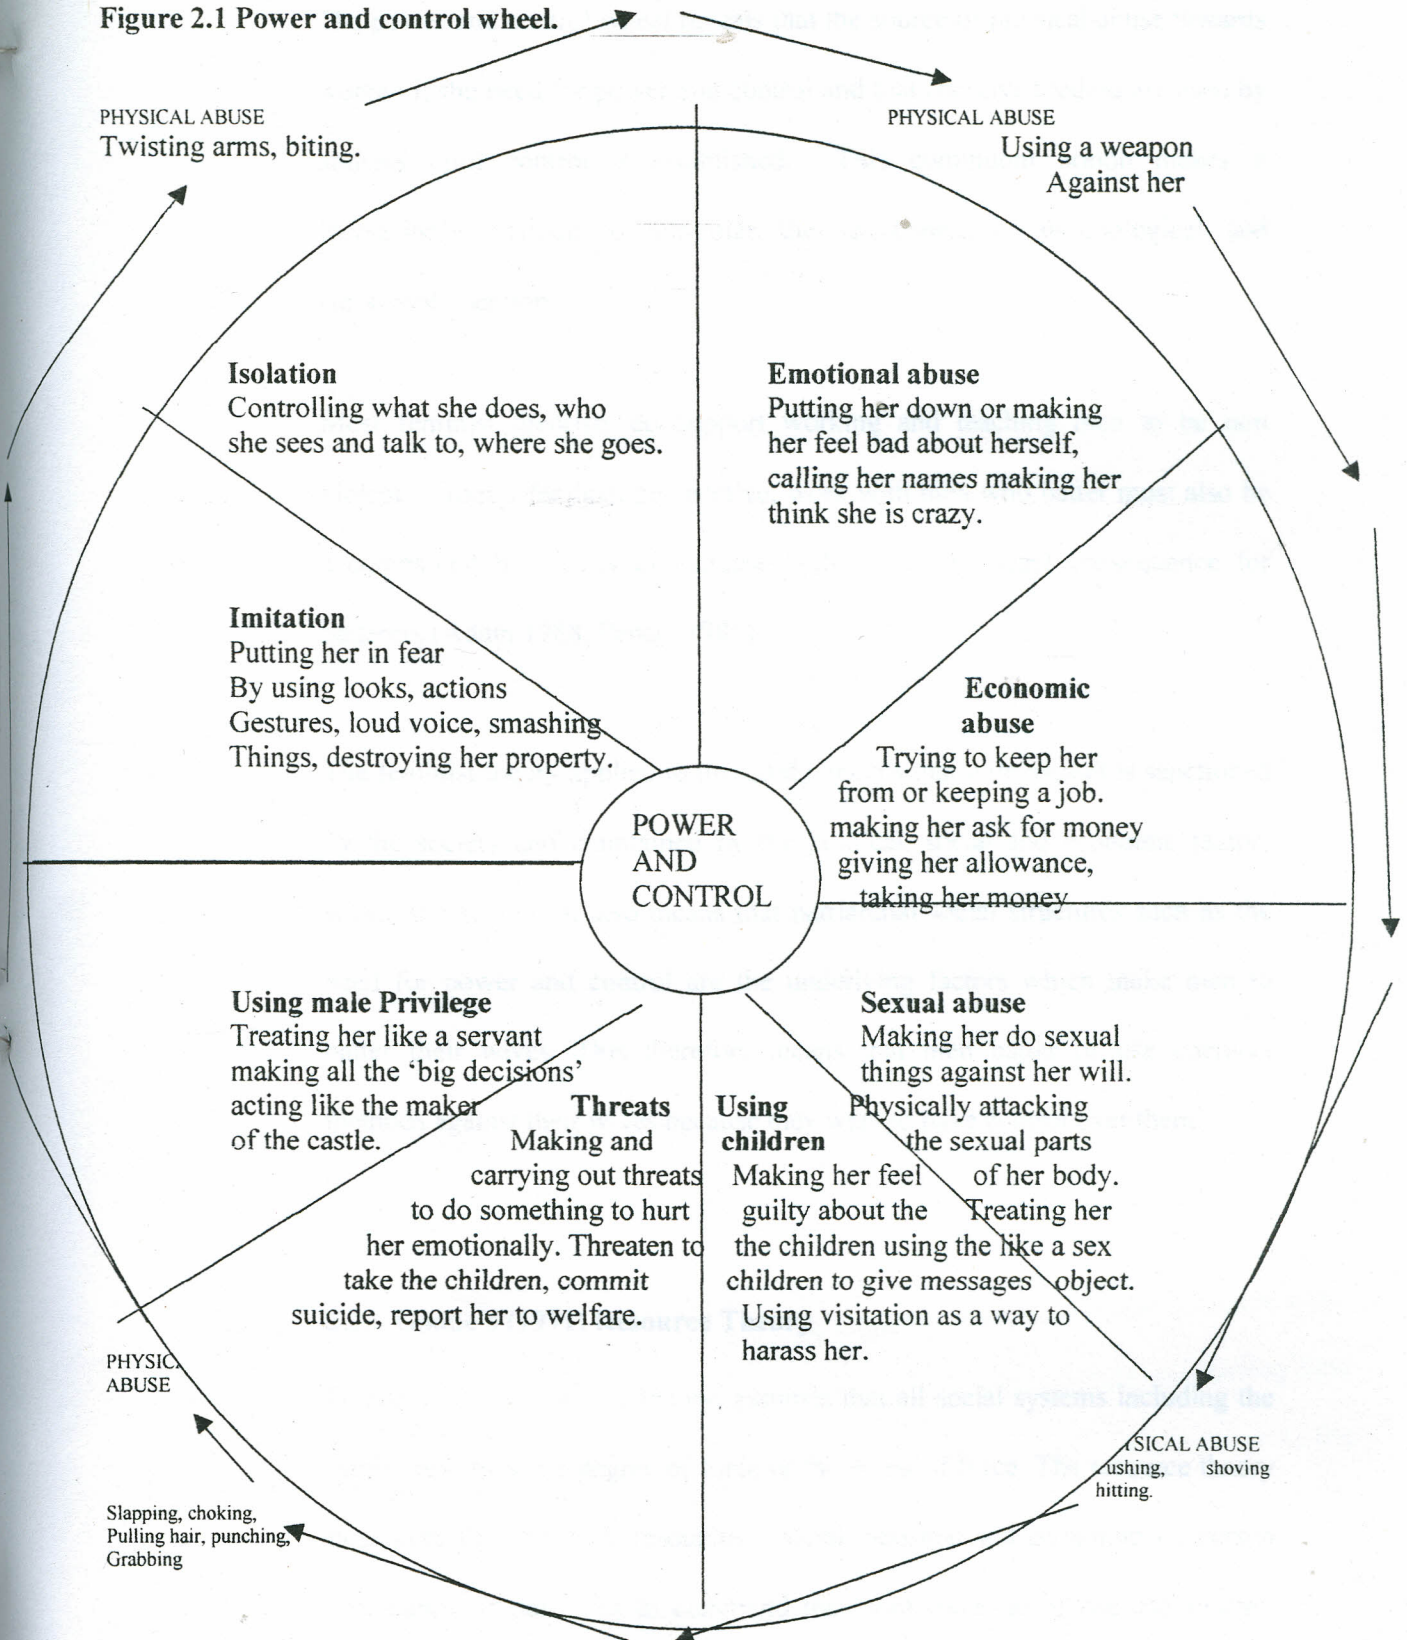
Figure 2.1 Power and control wheel.

PHYSICAL ABUSE
Twisting arms, biting.

PHYSICAL ABUSE
Using a weapon
Against her

Isolation
Controlling what she does, who she sees and talk to, where she goes.

Emotional abuse
Putting her down or making her feel bad about herself, calling her names making her think she is crazy.

Imitation
Putting her in fear
By using looks, actions
Gestures, loud voice, smashing
Things, destroying her property.

Economic abuse
Trying to keep her from or keeping a job. making her ask for money giving her allowance, taking her money

POWER
AND
CONTROL

Using male Privilege
Treating her like a servant making all the 'big decisions' acting like the maker of the castle.

Threats
Making and carrying out threats to do something to hurt her emotionally. Threaten to take the children, commit suicide, report her to welfare.

Using children
Making her feel guilty about the the children using the children to give messages Using visitation as a way to harass her.

Sexual abuse
Making her do sexual things against her will. Physically attacking the sexual parts of her body. Treating her like a sex object.

PHYSIC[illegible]
ABUSE

Slapping, choking,
Pulling hair, punching,
Grabbing

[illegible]SICAL ABUSE
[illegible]ushing, shoving
hitting.